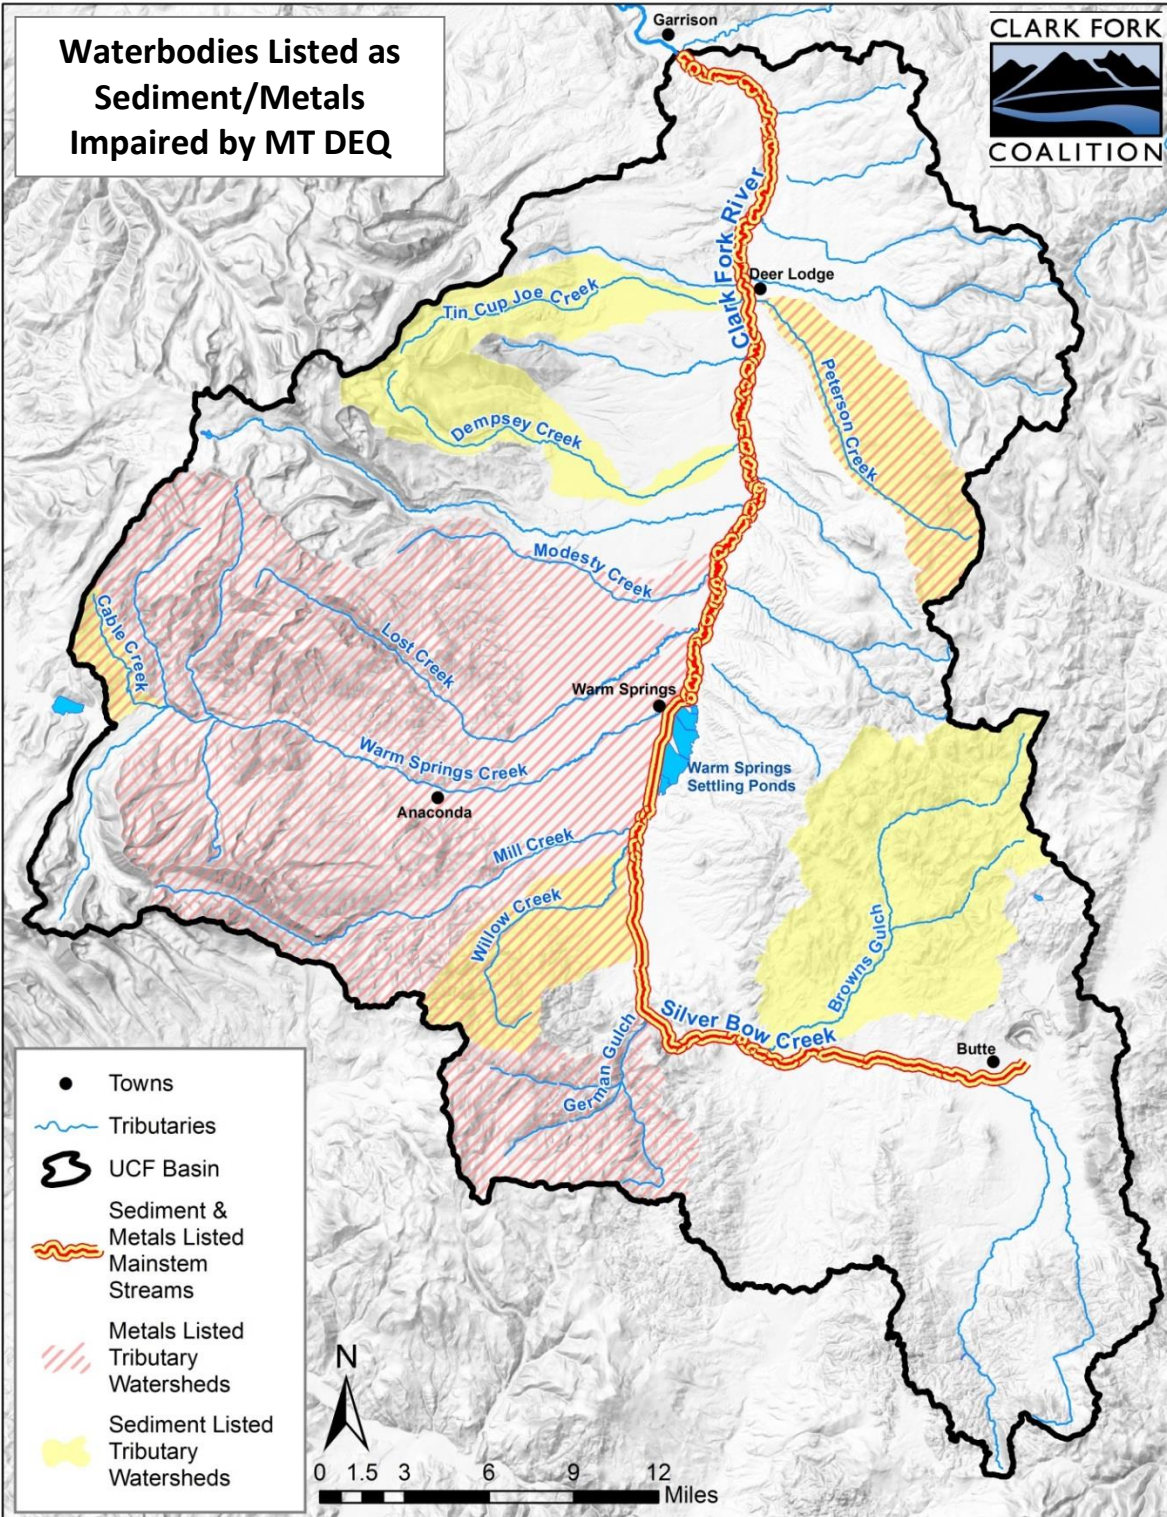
Waterbodies Listed as Sediment/Metals Impaired by MT DEQ

CLARK FORK
COALITION

Garrison

Clark Fork River

Deer Lodge

Tin Cup Joe Creek

Dempsey Creek

Peterson Creek

Modesty Creek

Cable Creek

Lost Creek

Warm Springs

Warm Springs Settling Ponds

Warm Springs Creek

Anaconda

Mill Creek

Willow Creek

Browns Gulch

Silver Bow Creek

Butte

German Gulch

Towns
Tributaries
UCF Basin
Sediment & Metals Listed Mainstem Streams
Metals Listed Tributary Watersheds
Sediment Listed Tributary Watersheds

N

0 1.5 3 6 9 12
Miles